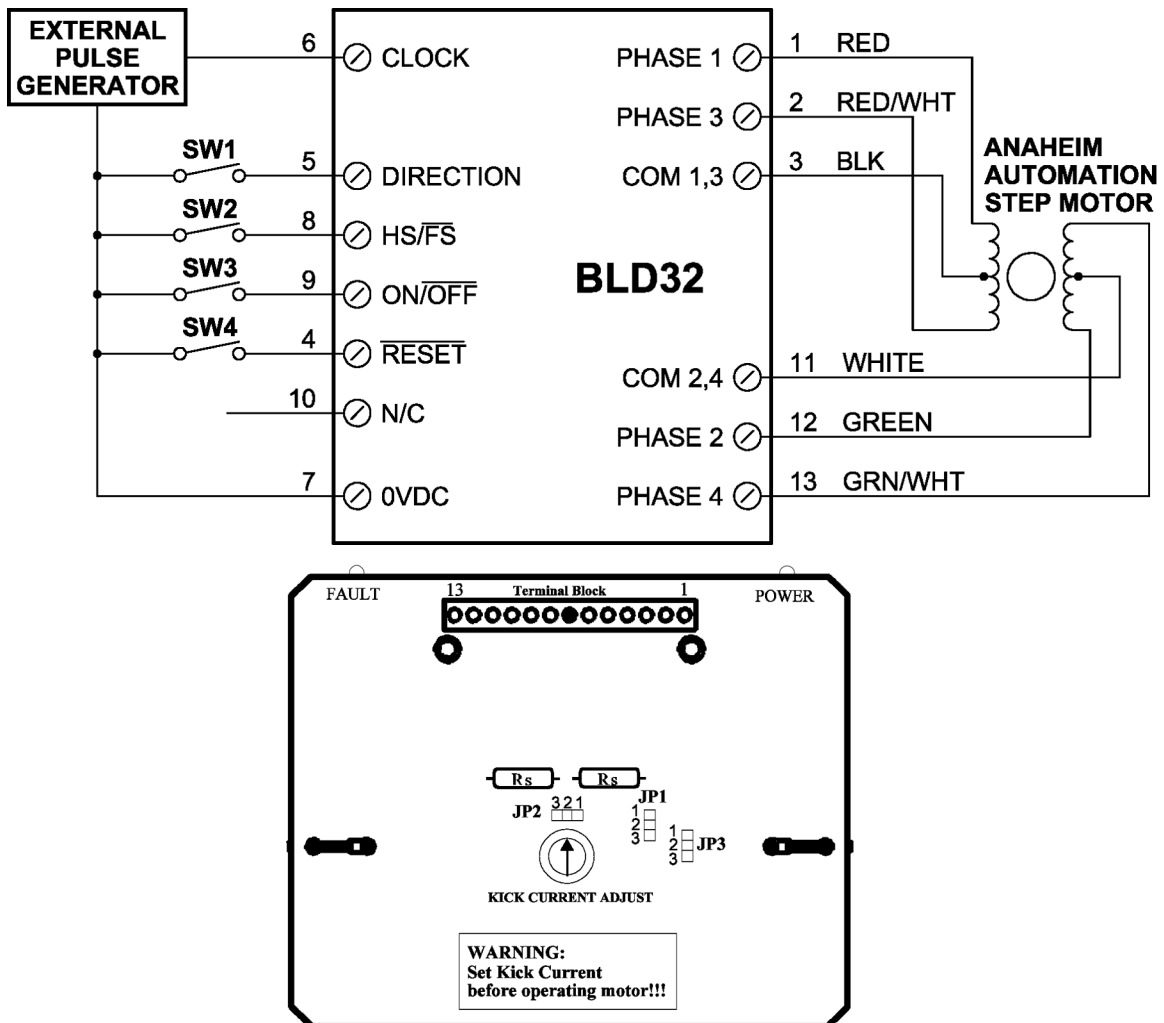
EXTERNAL PULSE GENERATOR

6 CLOCK
SW1 5 DIRECTION
SW2 8 HS/$\overline{FS}$
SW3 9 ON/$\overline{OFF}$
SW4 4 $\overline{RESET}$
10 N/C
7 0VDC

BLD32

PHASE 1 1 RED
PHASE 3 2 RED/WHT
COM 1,3 3 BLK
COM 2,4 11 WHITE
PHASE 2 12 GREEN
PHASE 4 13 GRN/WHT

ANAHEIM AUTOMATION STEP MOTOR

FAULT
13 Terminal Block 1
POWER

Rs Rs
JP2 3 2 1
JP1 1 2 3
1 2 3 JP3

KICK CURRENT ADJUST

WARNING:
Set Kick Current
before operating motor!!!